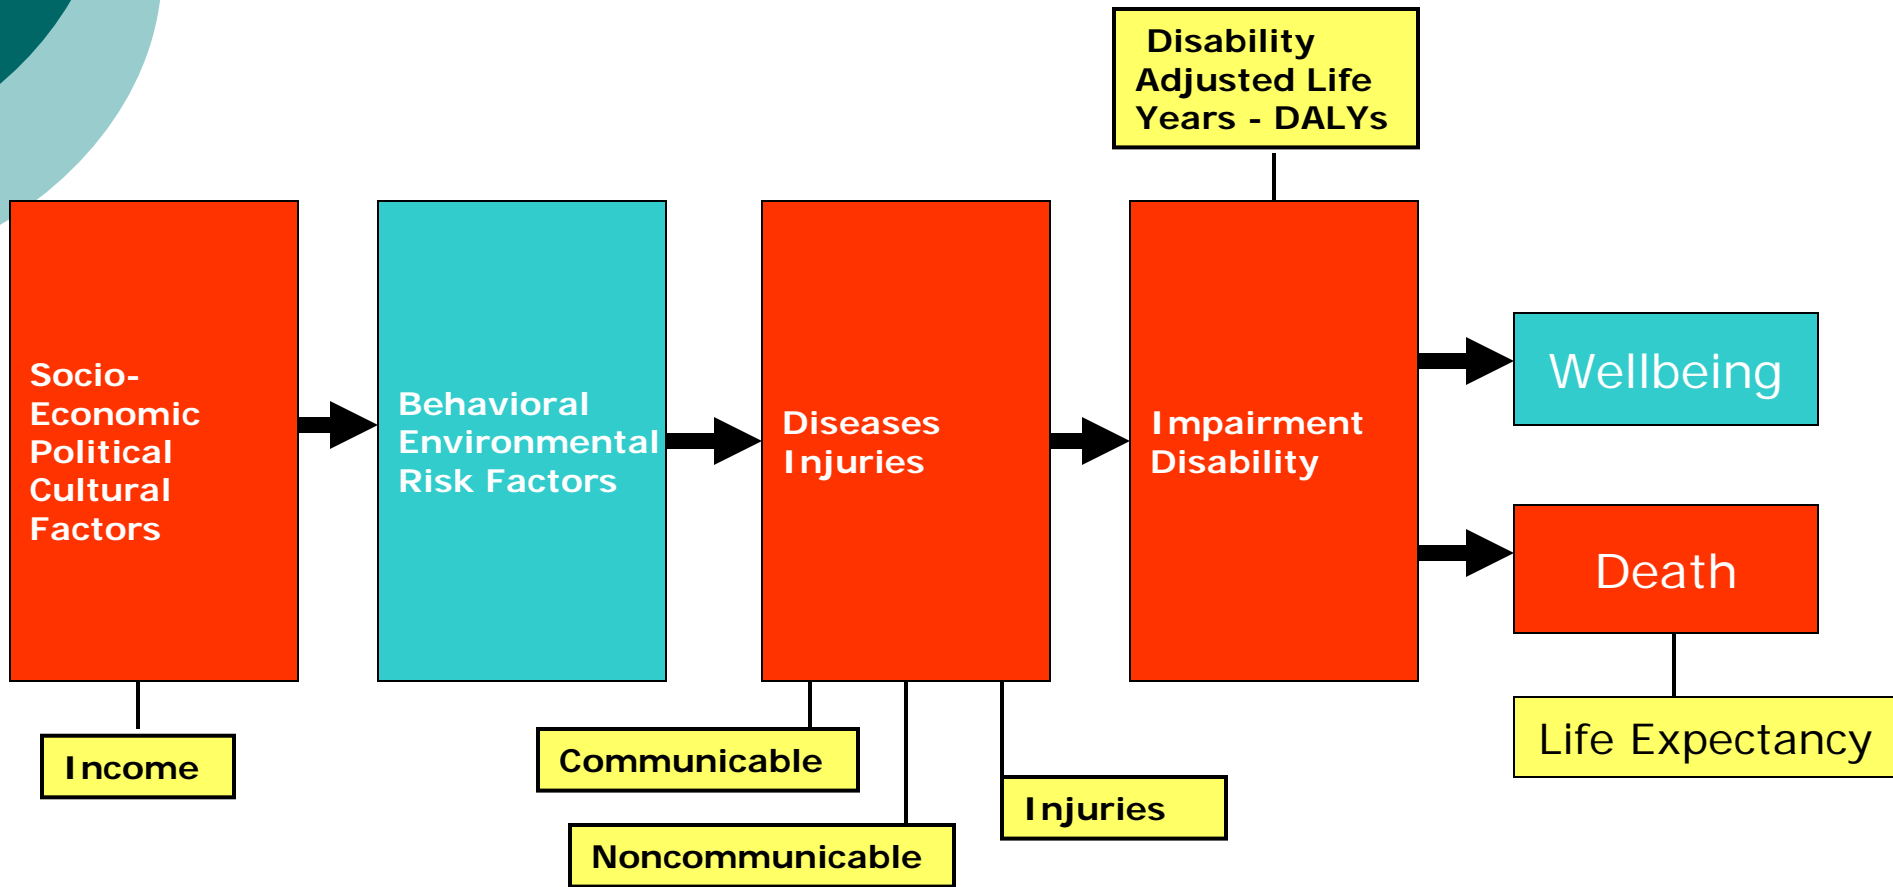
Disability Adjusted Life Years - DALYs

Socio-Economic Political Cultural Factors

Behavioral Environmental Risk Factors

Diseases Injuries

Impairment Disability

Wellbeing

Death

Income

Communicable

Noncommunicable

Injuries

Life Expectancy